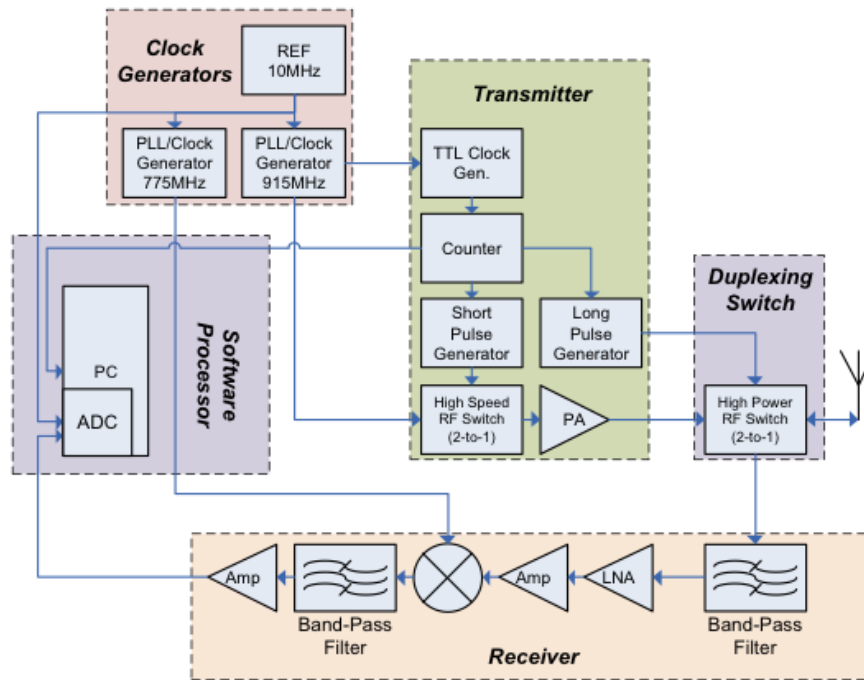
Clock Generators

REF 10MHz

PLL/Clock Generator 775MHz

PLL/Clock Generator 915MHz

Transmitter

TTL Clock Gen.

Counter

Short Pulse Generator

Long Pulse Generator

High Speed RF Switch (2-to-1)

PA

Software Processor

PC

ADC

Duplexing Switch

High Power RF Switch (2-to-1)

Amp

Band-Pass Filter

Amp

LNA

Band-Pass Filter

Receiver